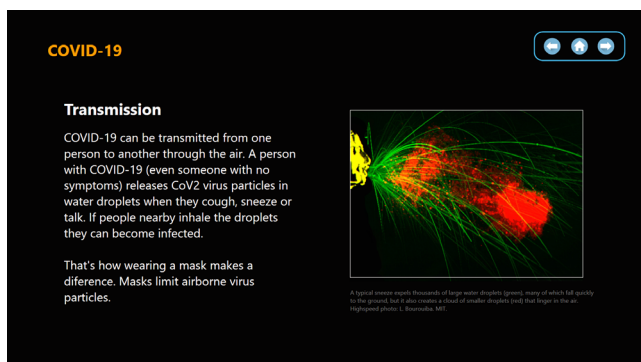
COVID-19

Transmission

COVID-19 can be transmitted from one person to another through the air. A person with COVID-19 (even someone with no symptoms) releases CoV2 virus particles in water droplets when they cough, sneeze or talk. If people nearby inhale the droplets they can become infected.

That's how wearing a mask makes a diference. Masks limit airborne virus particles.

A typical sneeze expels thousands of large water droplets (green), many of which fall quickly to the ground, but it also creates a cloud of smaller droplets (red) that linger in the air. Highspeed photo: L. Bourouiba, MIT.